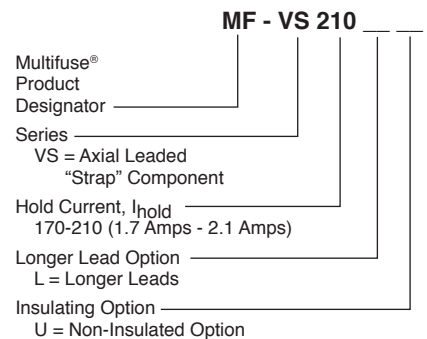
MF - VS 210 __ __

Multifuse® Product Designator

Series
VS = Axial Leaded "Strap" Component

Hold Current, $I_{hold}$
170-210 (1.7 Amps - 2.1 Amps)

Longer Lead Option
L = Longer Leads

Insulating Option
U = Non-Insulated Option